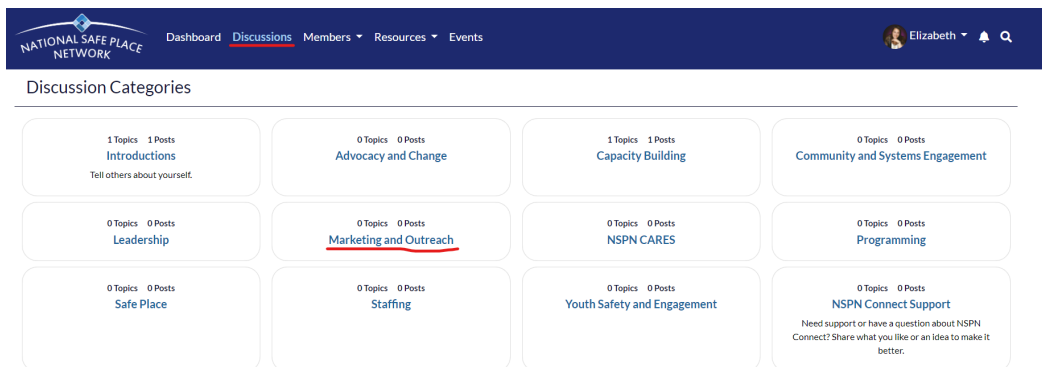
NATIONAL SAFE PLACE NETWORK

Dashboard Discussions Members ▾ Resources ▾ Events

Elizabeth ▾

Discussion Categories

1 Topics 1 Posts
Introductions
Tell others about yourself.

0 Topics 0 Posts
Advocacy and Change

1 Topics 1 Posts
Capacity Building

0 Topics 0 Posts
Community and Systems Engagement

0 Topics 0 Posts
Leadership

0 Topics 0 Posts
Marketing and Outreach

0 Topics 0 Posts
NSPN CARES

0 Topics 0 Posts
Programming

0 Topics 0 Posts
Safe Place

0 Topics 0 Posts
Staffing

0 Topics 0 Posts
Youth Safety and Engagement

0 Topics 0 Posts
NSPN Connect Support
Need support or have a question about NSPN Connect? Share what you like or an idea to make it better.